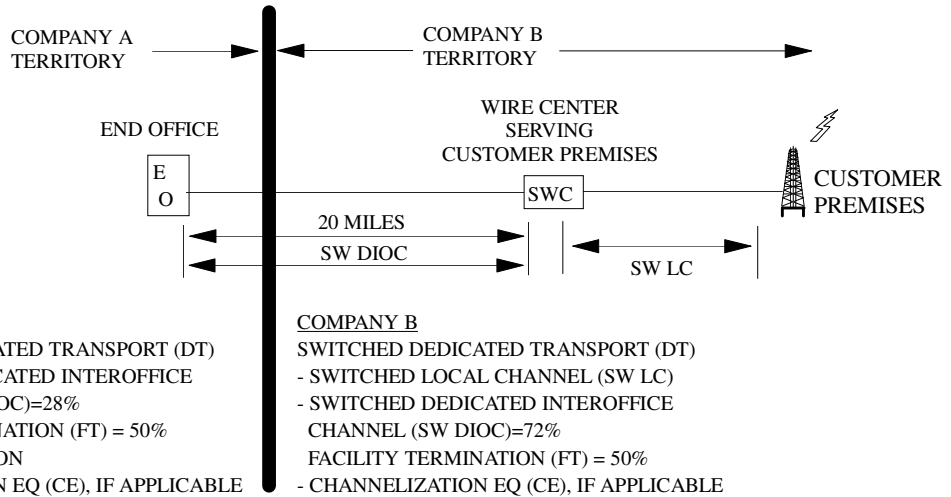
COMPANY A TERRITORY

COMPANY B TERRITORY

END OFFICE

WIRE CENTER SERVING CUSTOMER PREMISES

E O

SWC

CUSTOMER PREMISES

20 MILES

SW DIOC

SW LC

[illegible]ATED TRANSPORT (DT)
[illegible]CATED INTEROFFICE
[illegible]OC)=28%
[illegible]NATION (FT) = 50%
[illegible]ON
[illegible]N EQ (CE), IF APPLICABLE

COMPANY B
SWITCHED DEDICATED TRANSPORT (DT)
- SWITCHED LOCAL CHANNEL (SW LC)
- SWITCHED DEDICATED INTEROFFICE CHANNEL (SW DIOC)=72%
FACILITY TERMINATION (FT) = 50%
- CHANNELIZATION EQ (CE), IF APPLICABLE